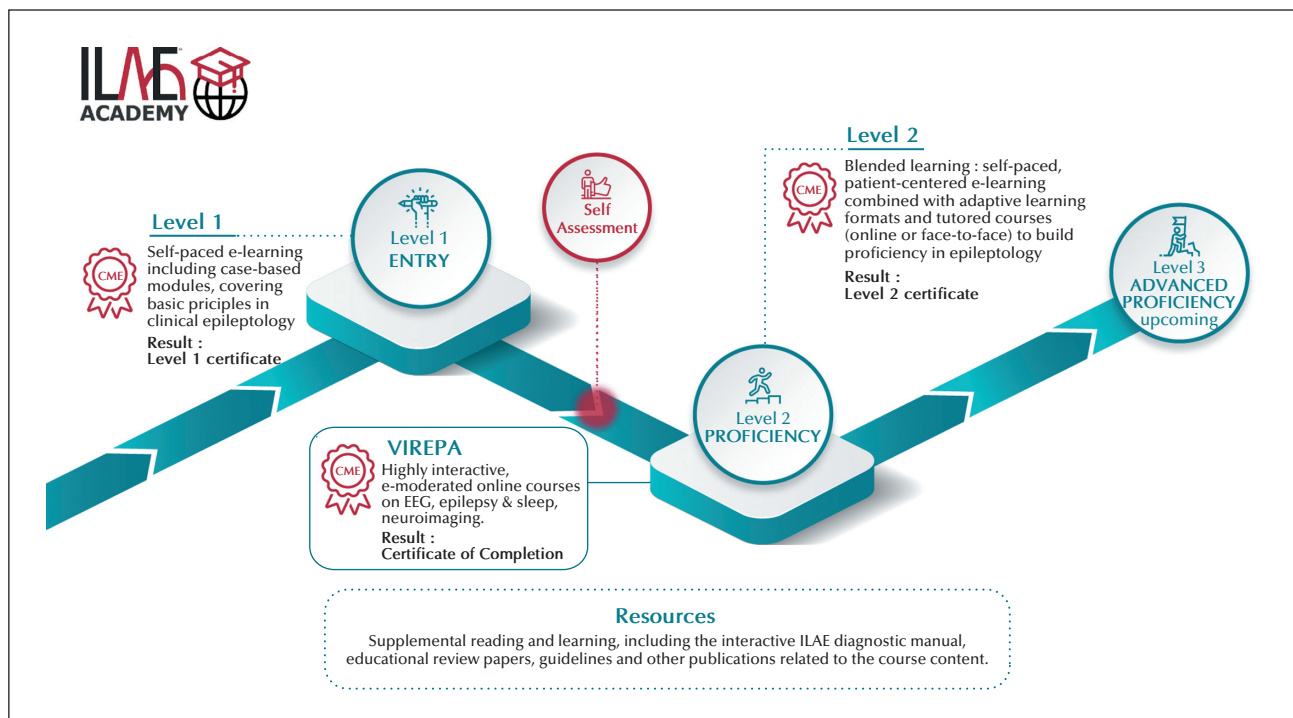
ILAE ACADEMY

Level 1

CME

Self-paced e-learning including case-based modules, covering basic priciples in clinical epileptology

Result :
Level 1 certificate

Level 1
ENTRY

Self
Assessment

Level 2

CME

Blended learning : self-paced, patient-centered e-learning combined with adaptive learning formats and tutored courses (online or face-to-face) to build proficiency in epileptology

Result :
Level 2 certificate

Level 3
ADVANCED PROFICIENCY
upcoming

Level 2
PROFICIENCY

VIREPA

CME

Highly interactive, e-moderated online courses on EEG, epilepsy & sleep, neuroimaging.

Result :
Certificate of Completion

Resources

Supplemental reading and learning, including the interactive ILAE diagnostic manual, educational review papers, guidelines and other publications related to the course content.